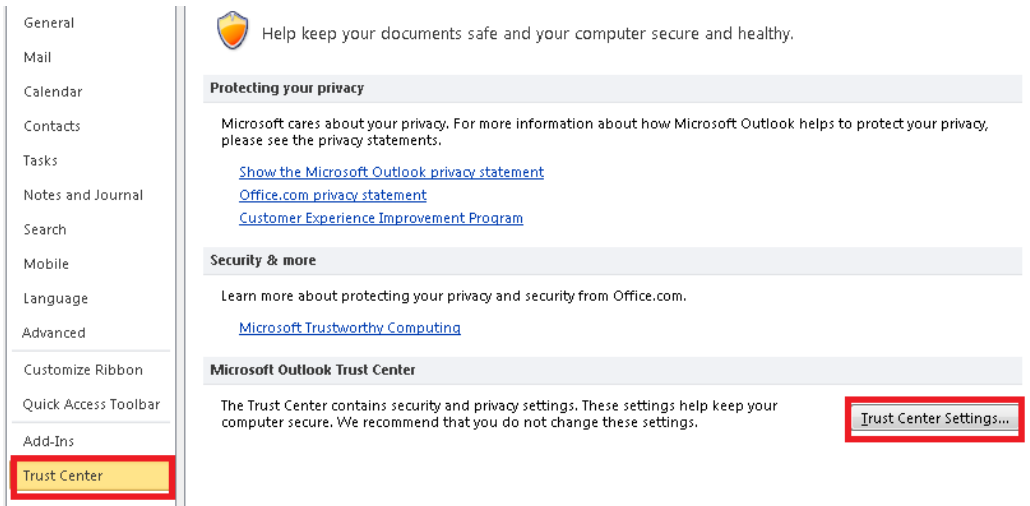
General
Mail
Calendar
Contacts
Tasks
Notes and Journal
Search
Mobile
Language
Advanced
Customize Ribbon
Quick Access Toolbar
Add-Ins
Trust Center

Help keep your documents safe and your computer secure and healthy.

Protecting your privacy

Microsoft cares about your privacy. For more information about how Microsoft Outlook helps to protect your privacy, please see the privacy statements.

Show the Microsoft Outlook privacy statement
Office.com privacy statement
Customer Experience Improvement Program

Security & more

Learn more about protecting your privacy and security from Office.com.

Microsoft Trustworthy Computing

Microsoft Outlook Trust Center

The Trust Center contains security and privacy settings. These settings help keep your computer secure. We recommend that you do not change these settings.

Trust Center Settings...